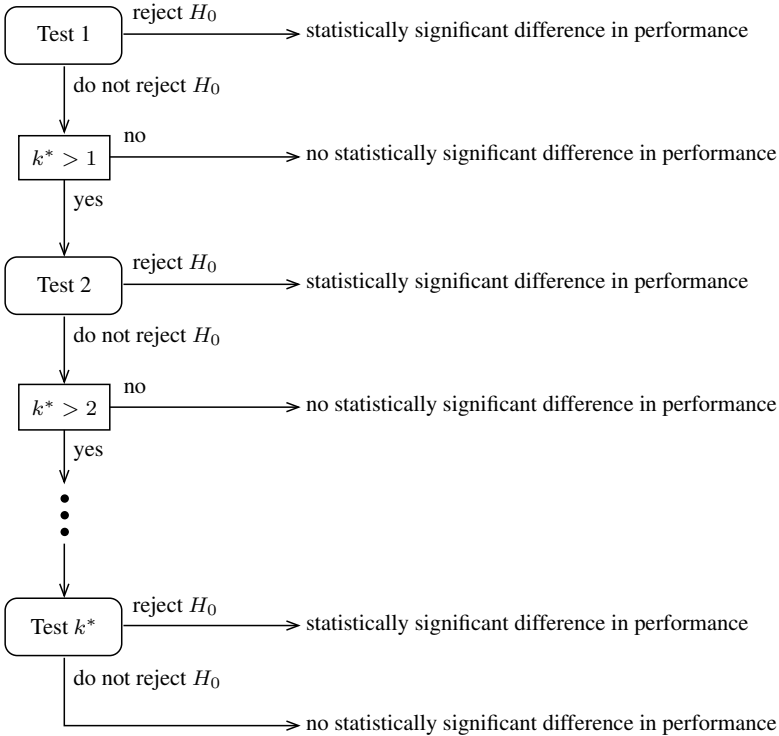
Test 1

reject $H_0$

statistically significant difference in performance

do not reject $H_0$

$k^* > 1$

no

no statistically significant difference in performance

yes

Test 2

reject $H_0$

statistically significant difference in performance

do not reject $H_0$

$k^* > 2$

no

no statistically significant difference in performance

yes

Test $k^*$

reject $H_0$

statistically significant difference in performance

do not reject $H_0$

no statistically significant difference in performance